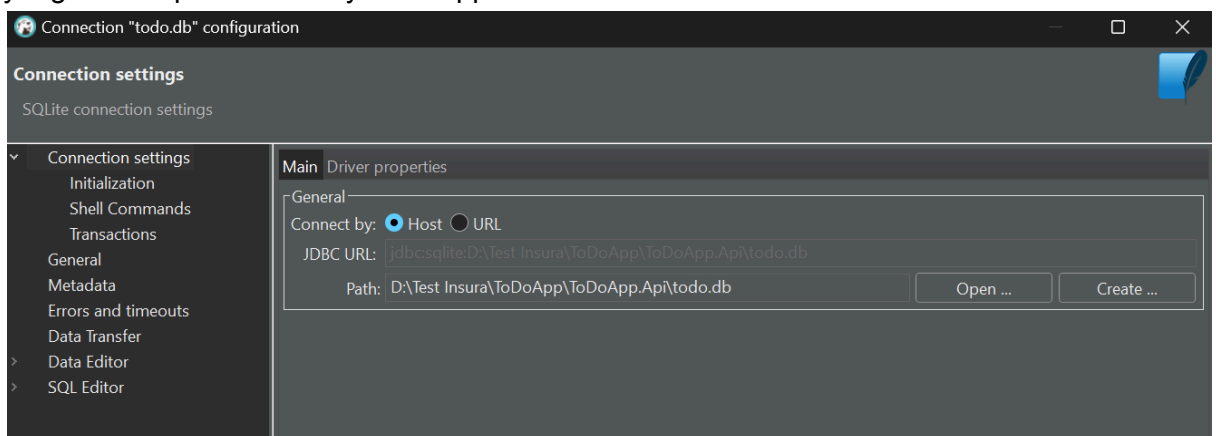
Connection "todo.db" configuration

Connection settings

SQLite connection settings

Connection settings
Initialization
Shell Commands
Transactions
General
Metadata
Errors and timeouts
Data Transfer
Data Editor
SQL Editor

Main Driver properties

General

Connect by: Host URL

JDBC URL: jdbc:sqlite:D:\Test Insura\ToDoApp\ToDoApp.Api\todo.db

Path: D:\Test Insura\ToDoApp\ToDoApp.Api\todo.db

Open ...

Create ...